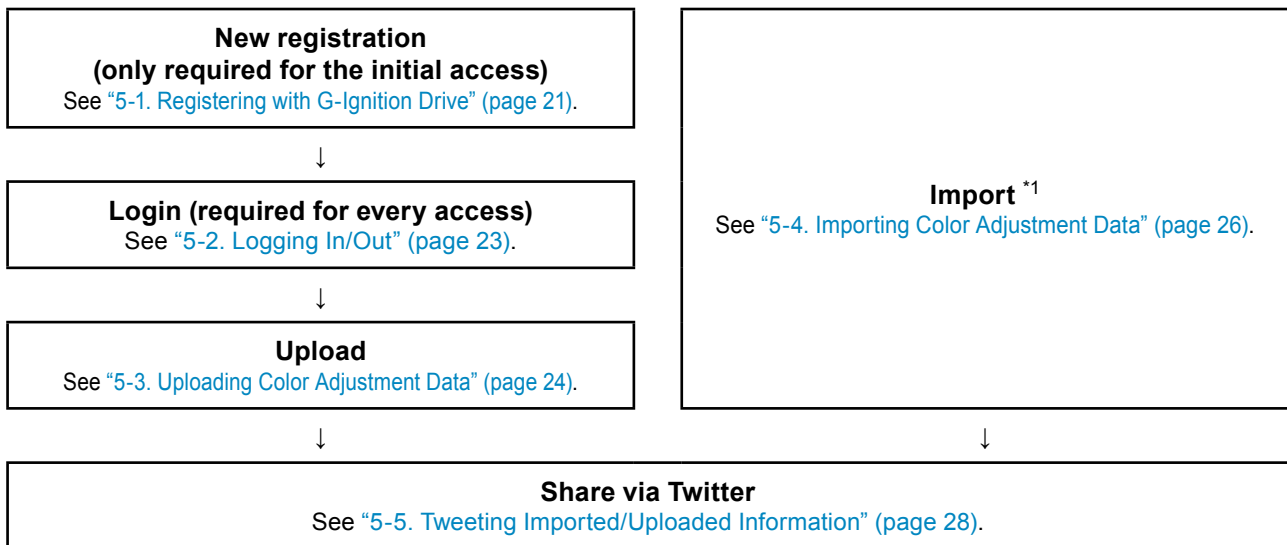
**New registration (only required for the initial access)**
See "5-1. Registering with G-Ignition Drive" (page 21).

↓

**Login (required for every access)**
See "5-2. Logging In/Out" (page 23).

↓

**Upload**
See "5-3. Uploading Color Adjustment Data" (page 24).

↓

**Import** $^{*1}$
See "5-4. Importing Color Adjustment Data" (page 26).

↓

**Share via Twitter**
See "5-5. Tweeting Imported/Uploaded Information" (page 28).